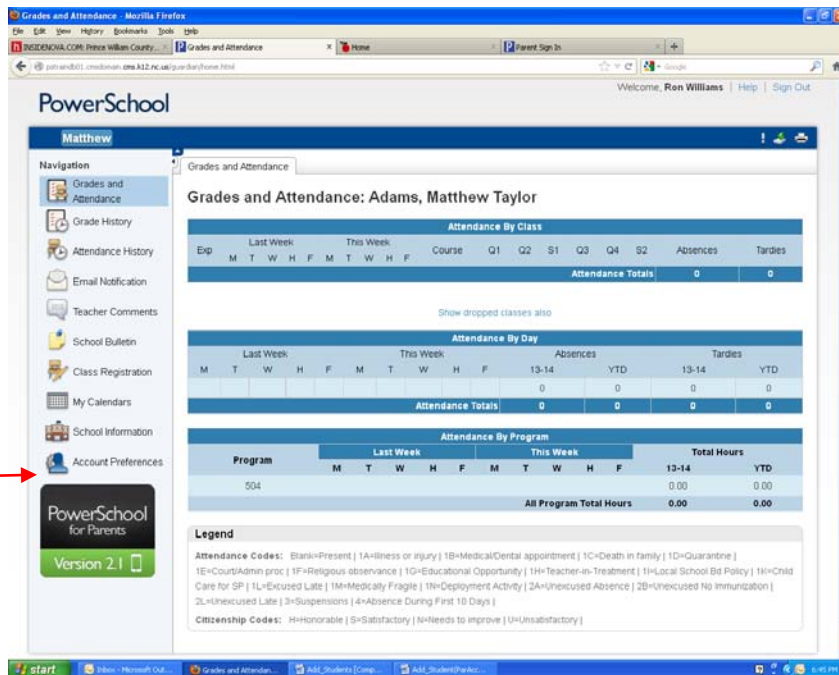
Grades and Attendance - Mozilla Firefox

File Edit View History Bookmarks Tools Help

INSIDENOVA.COM: Prince William County... | Grades and Attendance | Home | Parent Sign In

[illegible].cms.k12.nc.us/guardian/home.html

PowerSchool

Welcome, Ron Williams | Help | Sign Out

Matthew

Navigation

Grades and Attendance
Grade History
Attendance History
Email Notification
Teacher Comments
School Bulletin
Class Registration
My Calendars
School Information
Account Preferences

PowerSchool for Parents
Version 2.1

Grades and Attendance

Grades and Attendance: Adams, Matthew Taylor

Attendance By Class

| Exp | Last Week M T W H F | This Week M T W H F | Course | Q1 | Q2 | S1 | Q3 | Q4 | S2 | Absences | Tardies |
|---|---|---|---|---|---|---|---|---|---|---|---|
| | | | | | | | | | Attendance Totals | 0 | 0 |

Show dropped classes also

Attendance By Day

| Last Week M | T | W | H | F | This Week M | T | W | H | F | Absences 13-14 | YTD | Tardies 13-14 | YTD |
|---|---|---|---|---|---|---|---|---|---|---|---|---|---|
| | | | | | | | | | | 0 | 0 | 0 | 0 |
| | | | | | | | | | Attendance Totals | 0 | 0 | 0 | 0 |

Attendance By Program

| Program | Last Week M | T | W | H | F | This Week M | T | W | H | F | Total Hours 13-14 | YTD |
|---|---|---|---|---|---|---|---|---|---|---|---|---|
| 504 | | | | | | | | | | | 0.00 | 0.00 |
| | | | | | | | | | | All Program Total Hours | 0.00 | 0.00 |

Legend

Attendance Codes: Blank=Present | 1A=Illness or injury | 1B=Medical/Dental appointment | 1C=Death in family | 1D=Quarantine | 1E=Court/Admin proc | 1F=Religious observance | 1G=Educational Opportunity | 1H=Teacher-in-Treatment | 1I=Local School Bd Policy | 1K=Child Care for SP | 1L=Excused Late | 1M=Medically Fragile | 1N=Deployment Activity | 2A=Unexcused Absence | 2B=Unexcused No Immunization | 2L=Unexcused Late | 3=Suspensions | 4=Absence During First 10 Days |

Citizenship Codes: H=Honorable | S=Satisfactory | N=Needs to improve | U=Unsatisfactory |

start | Inbox - Microsoft Out... | Grades and Attendan... | Add_Students [Comp... | Add_Student(ParAcc... | 6:45 PM